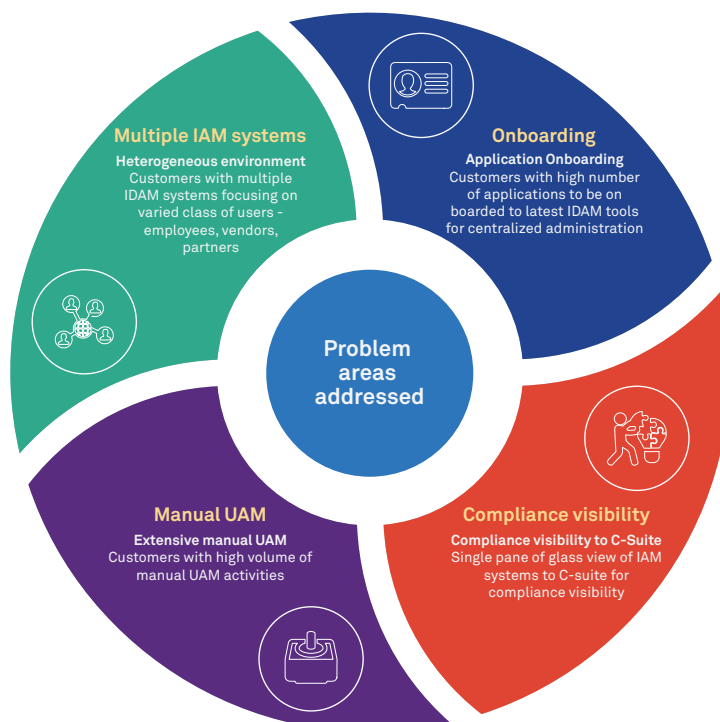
Multiple IAM systems
Heterogeneous environment
Customers with multiple IDAM systems focusing on varied class of users - employees, vendors, partners

Onboarding
Application Onboarding
Customers with high number of applications to be on boarded to latest IDAM tools for centralized administration

Problem areas addressed

Manual UAM
Extensive manual UAM
Customers with high volume of manual UAM activities

Compliance visibility
Compliance visibility to C-Suite
Single pane of glass view of IAM systems to C-suite for compliance visibility